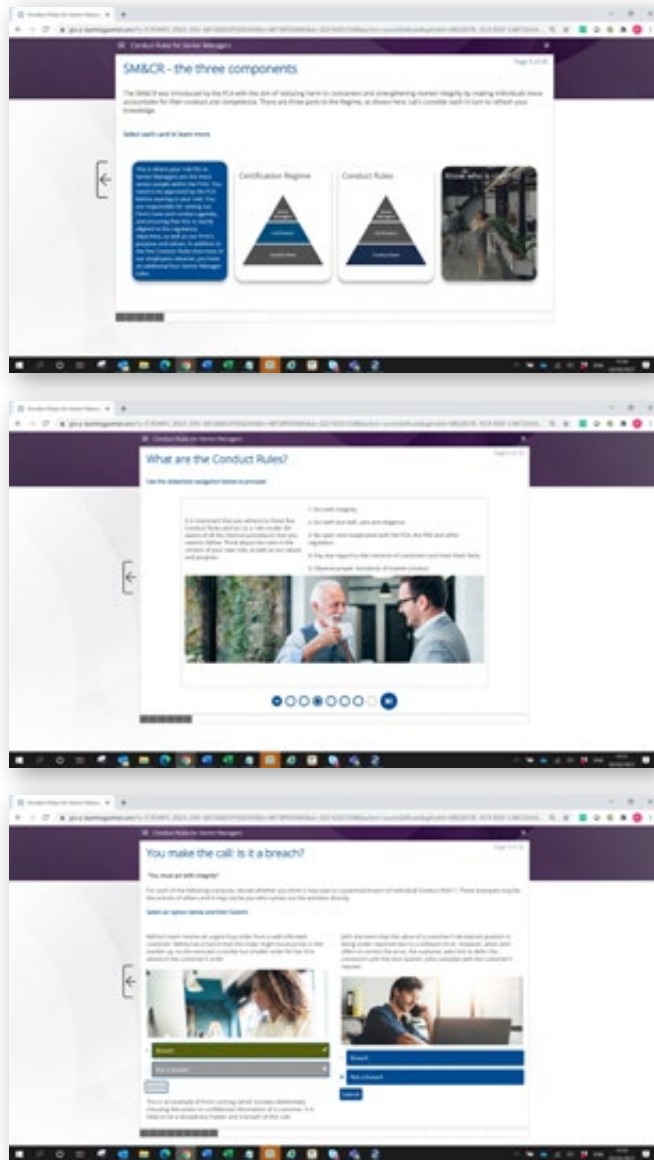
Conduct Rules for Senior Managers

SM&CR - the three components

Page 3 of 10

The SM&CR was introduced by the FCA with the aim of reducing harm to consumers and strengthening market integrity by making individuals more accountable for their conduct and competence. There are three parts to the Regime, as shown here. Let's consider each in turn to refresh your knowledge.

Select each card to learn more

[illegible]

Certification Regime

Conduct Rules

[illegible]

Conduct Rules for Senior Managers

What are the Conduct Rules?

Use the slideshow navigation below to proceed

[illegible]

1. You must act with integrity

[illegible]

You make the call: Is it a breach?

"You must act with integrity"

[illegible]

Select an option below and then Submit

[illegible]

Breach

Not a breach

Submit

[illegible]

Breach

Not a breach

Submit